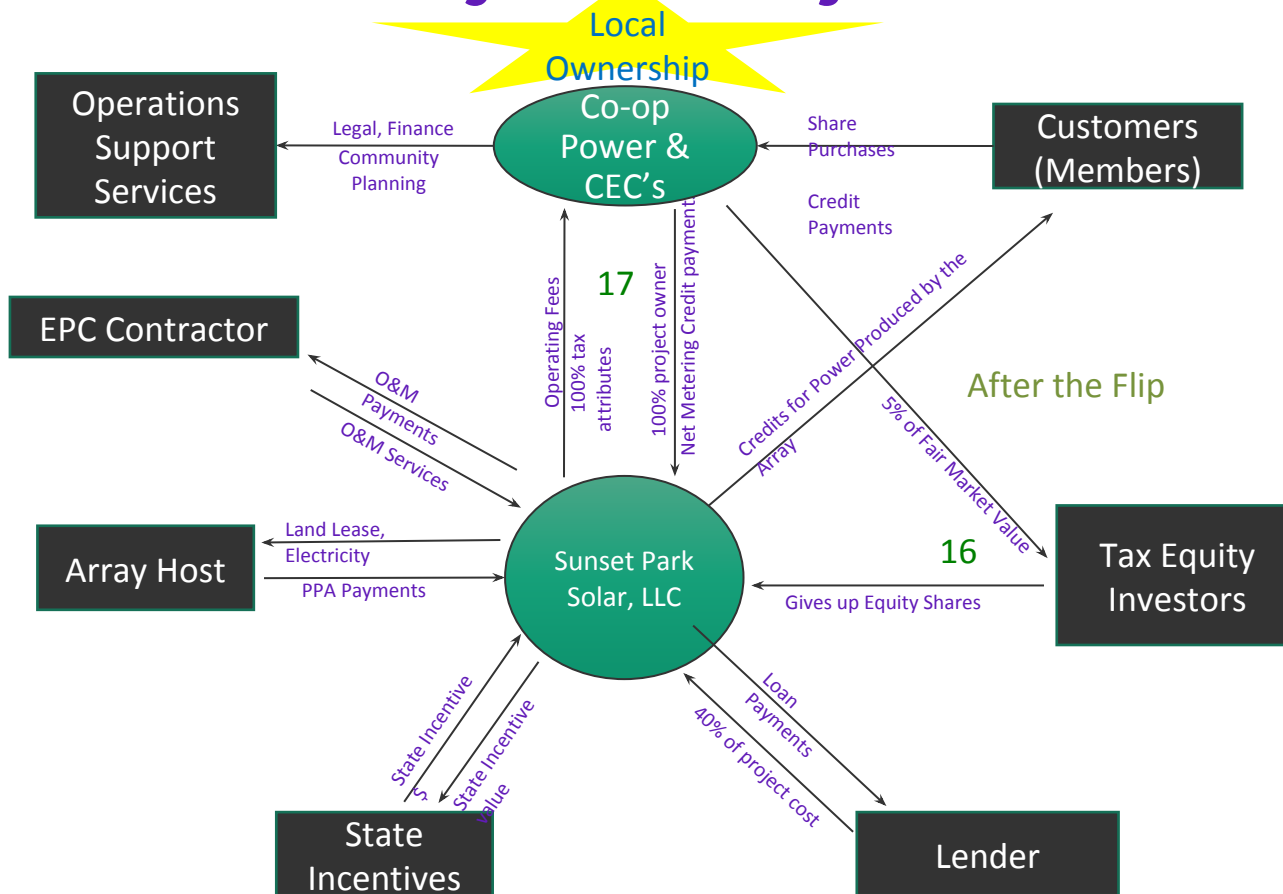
Local Ownership

Co-op Power & CEC's

Operations Support Services

Legal, Finance Community Planning

Share Purchases

Customers (Members)

Credit Payments

17

Operating Fees 100% tax attributes

100% project owner Net Metering Credit payment

EPC Contractor

Credits for Power Produced by the Array

After the Flip

5% of Fair Market Value

O&M Payments

O&M Services

Land Lease, Electricity

Array Host

PPA Payments

Sunset Park Solar, LLC

16

Tax Equity Investors

Gives up Equity Shares

State Incentive S

State Incentive value

Loan Payments

40% of project cost

State Incentives

Lender